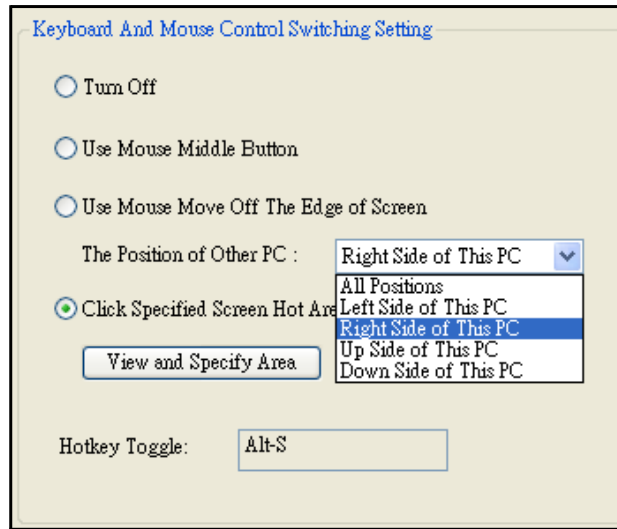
Keyboard And Mouse Control Switching Setting

Turn Off

Use Mouse Middle Button

Use Mouse Move Off The Edge of Screen

The Position of Other PC :

Right Side of This PC

All Positions
Left Side of This PC
Right Side of This PC
Up Side of This PC
Down Side of This PC

Click Specified Screen Hot Are

View and Specify Area

Hotkey Toggle:

Alt-S